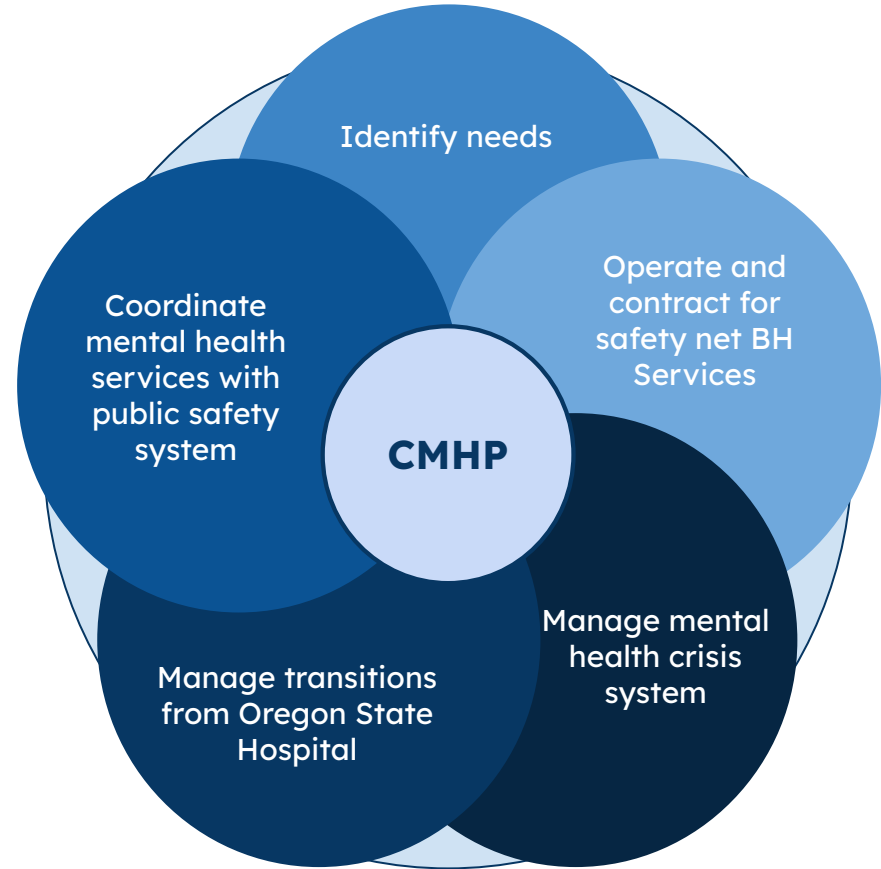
Identify needs

Operate and contract for safety net BH Services

Manage mental health crisis system

Manage transitions from Oregon State Hospital

Coordinate mental health services with public safety system

CMHP